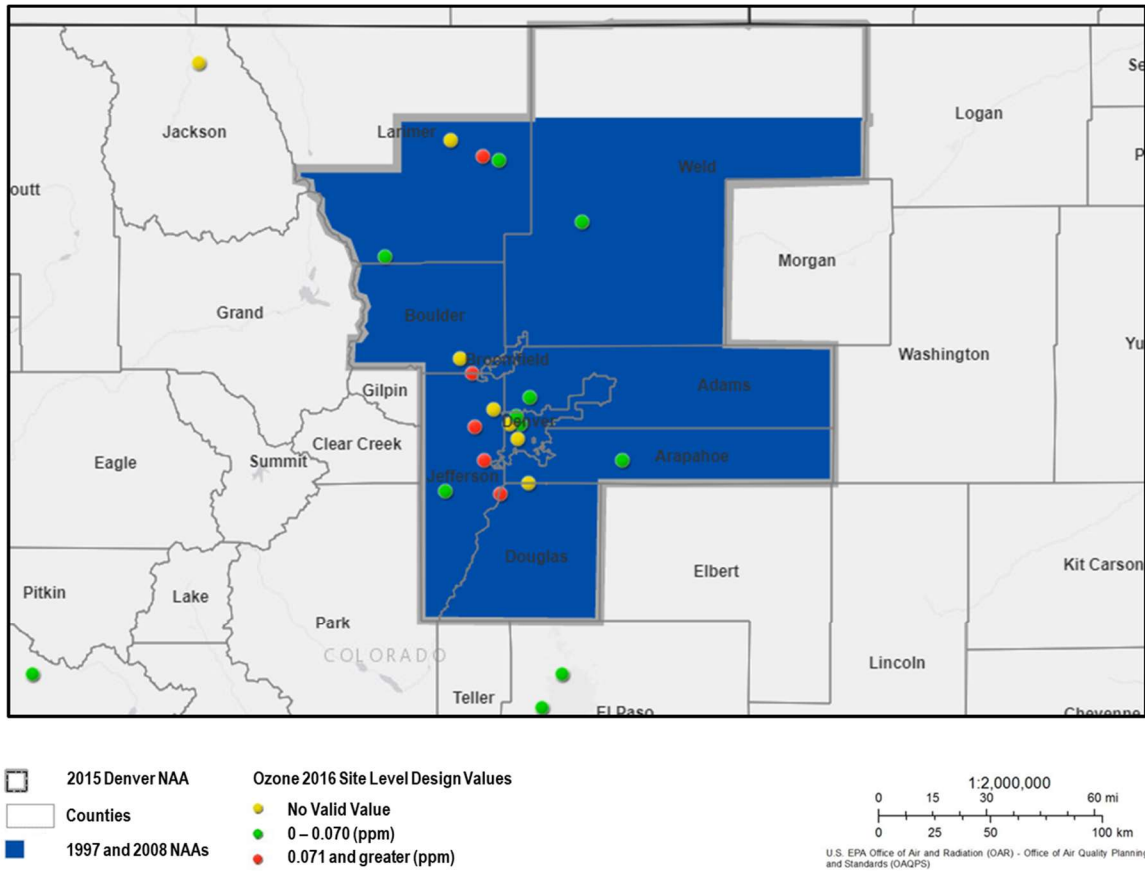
Jackson
Larimer
Weld
Logan
Se
P
outt
Morgan
Grand
Boulder
Broomfield
Washington
Yu
Gilpin
Adams
Denver
Clear Creek
Eagle
Summit
Arapahoe
Jefferson
Douglas
Elbert
Kit Carson
Pitkin
Lake
Park
COLORADO
Lincoln
Teller
El Paso
Cheyenne

2015 Denver NAA
Counties
1997 and 2008 NAAs

Ozone 2016 Site Level Design Values
No Valid Value
0 – 0.070 (ppm)
0.071 and greater (ppm)

1:2,000,000
0 15 30 60 mi
0 25 50 100 km
U.S. EPA Office of Air and Radiation (OAR) - Office of Air Quality Planning and Standards (OAQPS)